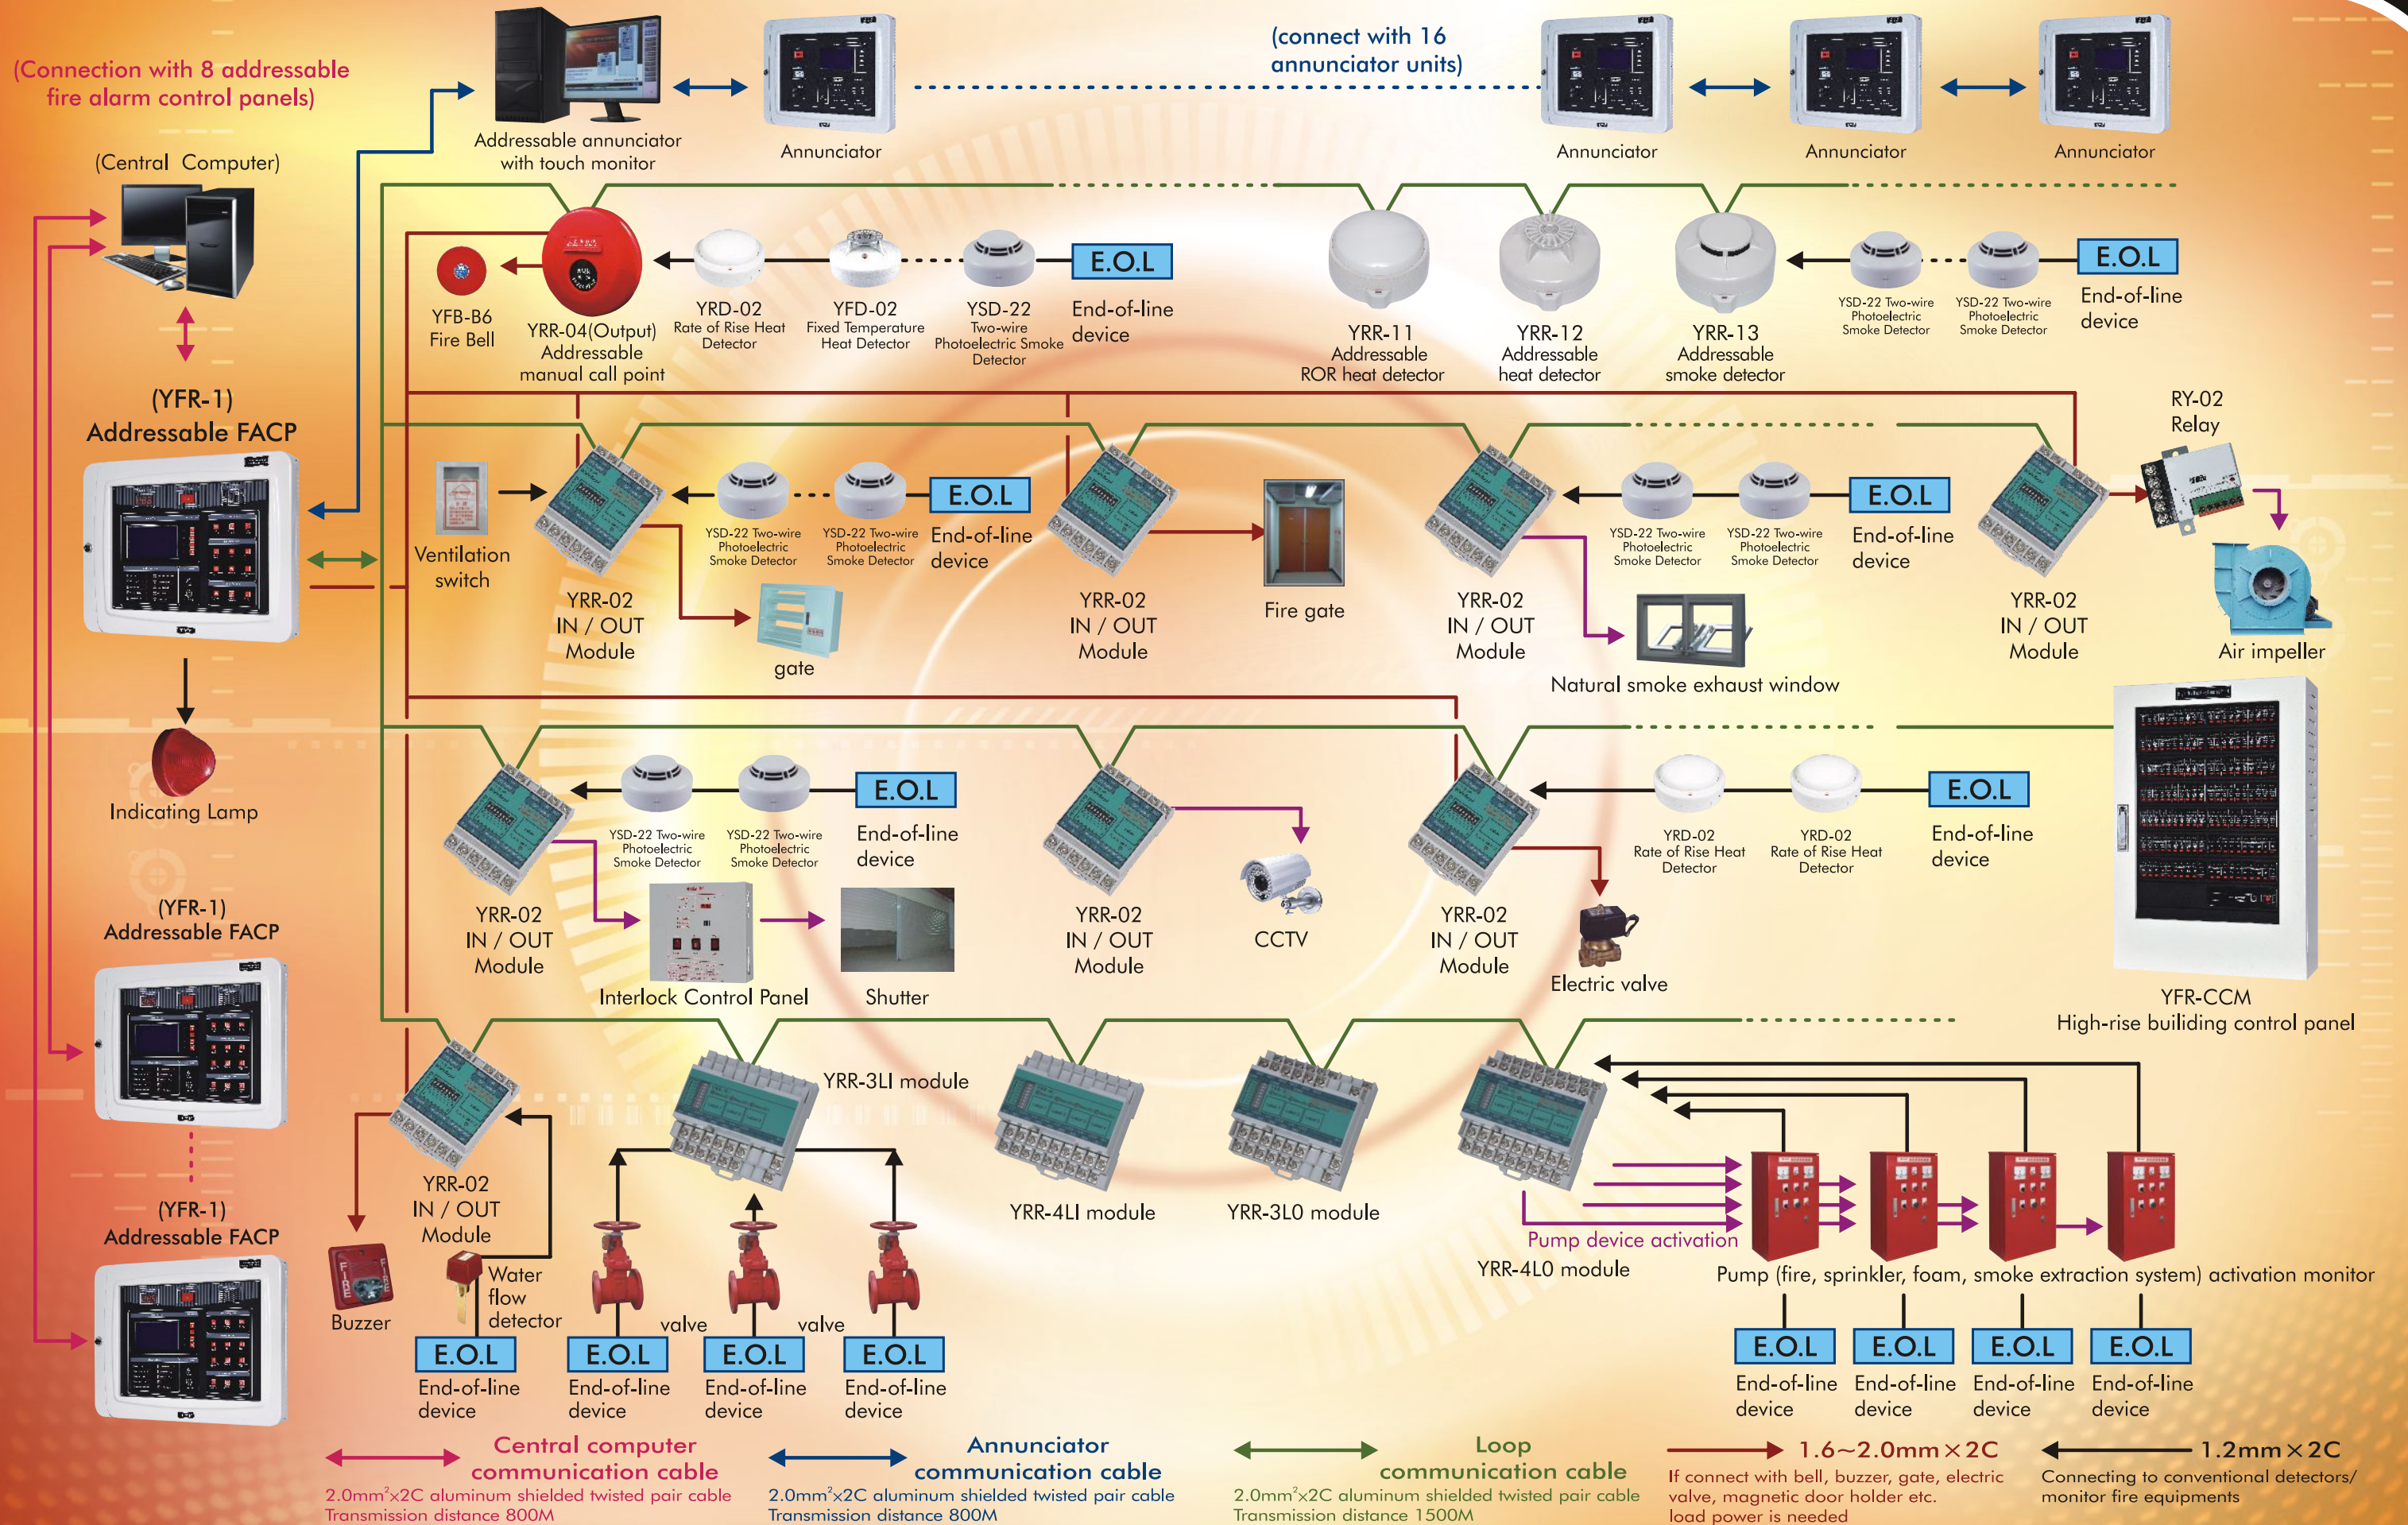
(Connection with 8 addressable fire alarm control panels)

(Central Computer)

Addressable annunciator with touch monitor

Annunciator

(connect with 16 annunciator units)

Annunciator

Annunciator

Annunciator

(YFR-1) Addressable FACP

YFB-B6 Fire Bell

YRR-04(Output) Addressable manual call point

YRD-02 Rate of Rise Heat Detector

YFD-02 Fixed Temperature Heat Detector

YSD-22 Two-wire Photoelectric Smoke Detector

E.O.L End-of-line device

YRR-11 Addressable ROR heat detector

YRR-12 Addressable heat detector

YRR-13 Addressable smoke detector

YSD-22 Two-wire Photoelectric Smoke Detector

YSD-22 Two-wire Photoelectric Smoke Detector

E.O.L End-of-line device

RY-02 Relay

Ventilation switch

YRR-02 IN / OUT Module

YSD-22 Two-wire Photoelectric Smoke Detector

YSD-22 Two-wire Photoelectric Smoke Detector

E.O.L End-of-line device

gate

YRR-02 IN / OUT Module

Fire gate

YRR-02 IN / OUT Module

YSD-22 Two-wire Photoelectric Smoke Detector

YSD-22 Two-wire Photoelectric Smoke Detector

E.O.L End-of-line device

Natural smoke exhaust window

YRR-02 IN / OUT Module

Air impeller

Indicating Lamp

YRR-02 IN / OUT Module

YSD-22 Two-wire Photoelectric Smoke Detector

YSD-22 Two-wire Photoelectric Smoke Detector

E.O.L End-of-line device

Interlock Control Panel

Shutter

YRR-02 IN / OUT Module

CCTV

YRR-02 IN / OUT Module

Electric valve

YRD-02 Rate of Rise Heat Detector

YRD-02 Rate of Rise Heat Detector

E.O.L End-of-line device

YFR-CCM High-rise builiding control panel

(YFR-1) Addressable FACP

(YFR-1) Addressable FACP

YRR-02 IN / OUT Module

Buzzer

Water flow detector

YRR-3LI module

valve

valve

E.O.L End-of-line device

E.O.L End-of-line device

E.O.L End-of-line device

E.O.L End-of-line device

YRR-4LI module

YRR-3LO module

Pump device activation

YRR-4LO module

Pump (fire, sprinkler, foam, smoke extraction system) activation monitor

E.O.L End-of-line device

E.O.L End-of-line device

E.O.L End-of-line device

E.O.L End-of-line device

Central computer communication cable
2.0mm$^2$x2C aluminum shielded twisted pair cable Transmission distance 800M

Annunciator communication cable
2.0mm$^2$x2C aluminum shielded twisted pair cable Transmission distance 800M

Loop communication cable
2.0mm$^2$x2C aluminum shielded twisted pair cable Transmission distance 1500M

1.6~2.0mm×2C
If connect with bell, buzzer, gate, electric valve, magnetic door holder etc. load power is needed

1.2mm×2C
Connecting to conventional detectors/ monitor fire equipments